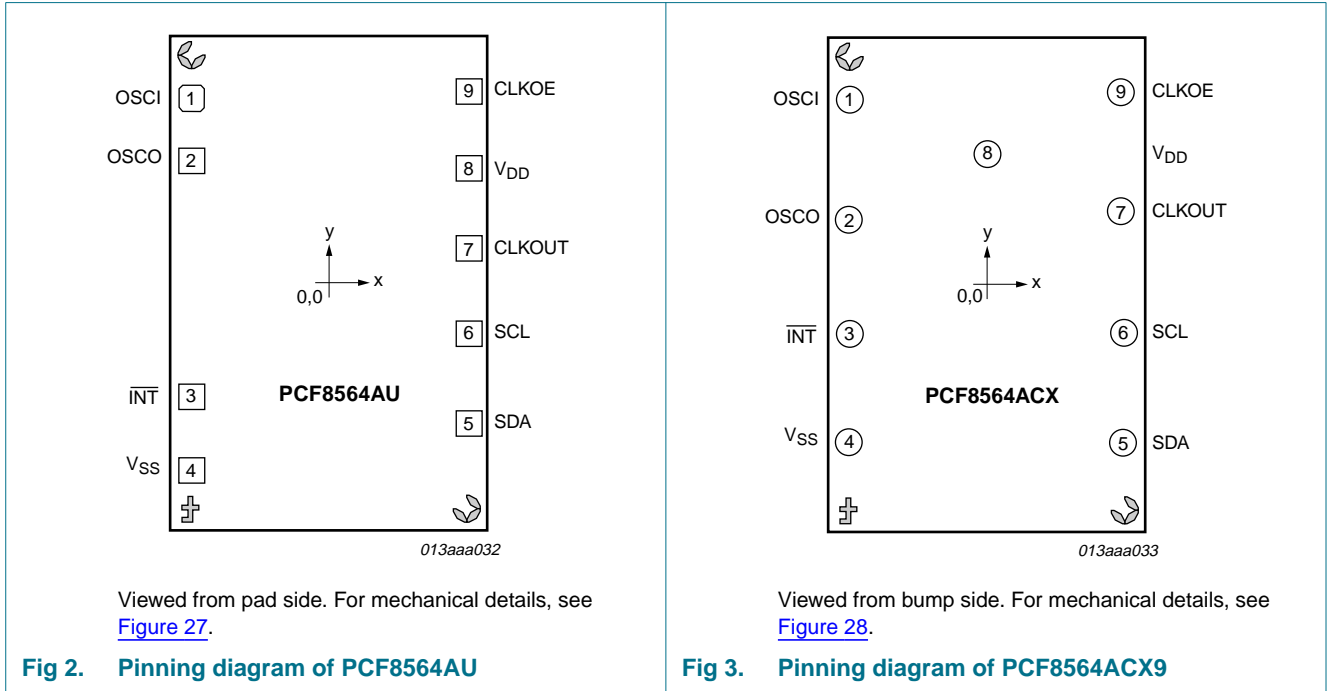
OSCI 1
OSCO 2
9 CLKOE
8 $V_{DD}$
7 CLKOUT
y
x
0,0
6 SCL
$\overline{INT}$ 3
PCF8564AU
5 SDA
$V_{SS}$ 4
013aaa032

Viewed from pad side. For mechanical details, see Figure 27.

Fig 2. Pinning diagram of PCF8564AU

OSCI 1
9 CLKOE
8
$V_{DD}$
OSCO 2
7 CLKOUT
y
x
0,0
$\overline{INT}$ 3
6 SCL
PCF8564ACX
$V_{SS}$ 4
5 SDA
013aaa033

Viewed from bump side. For mechanical details, see Figure 28.

Fig 3. Pinning diagram of PCF8564ACX9